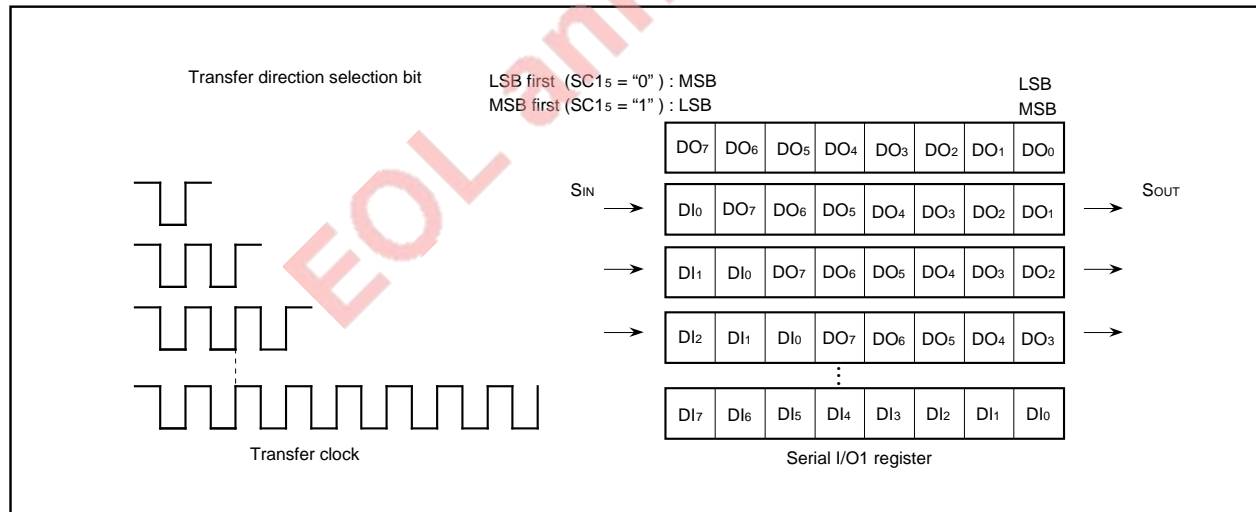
Transfer direction selection bit

LSB first (SC$1_5$ = "0") : MSB
MSB first (SC$1_5$ = "1") : LSB

LSB
MSB

| $DO_7$ | $DO_6$ | $DO_5$ | $DO_4$ | $DO_3$ | $DO_2$ | $DO_1$ | $DO_0$ |
|---|---|---|---|---|---|---|---|
| $DI_0$ | $DO_7$ | $DO_6$ | $DO_5$ | $DO_4$ | $DO_3$ | $DO_2$ | $DO_1$ |
| $DI_1$ | $DI_0$ | $DO_7$ | $DO_6$ | $DO_5$ | $DO_4$ | $DO_3$ | $DO_2$ |
| $DI_2$ | $DI_1$ | $DI_0$ | $DO_7$ | $DO_6$ | $DO_5$ | $DO_4$ | $DO_3$ |
| $DI_7$ | $DI_6$ | $DI_5$ | $DI_4$ | $DI_3$ | $DI_2$ | $DI_1$ | $DI_0$ |

$S_{IN}$

$S_{OUT}$

EOL

Transfer clock

Serial I/O1 register